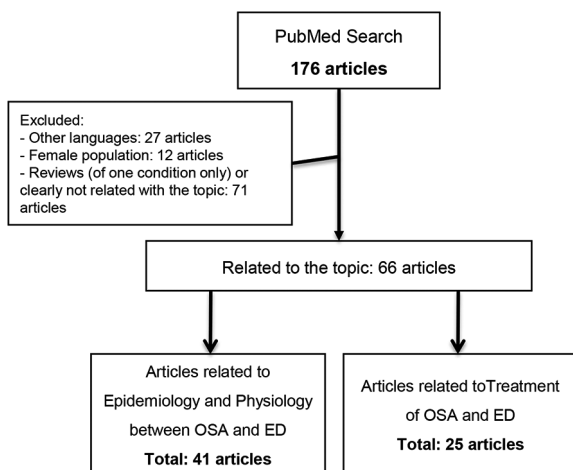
PubMed Search
**176 articles**

Excluded:
- Other languages: 27 articles
- Female population: 12 articles
- Reviews (of one condition only) or clearly not related with the topic: 71 articles

Related to the topic: 66 articles

Articles related to Epidemiology and Physiology between OSA and ED
**Total: 41 articles**

Articles related toTreatment of OSA and ED
**Total: 25 articles**